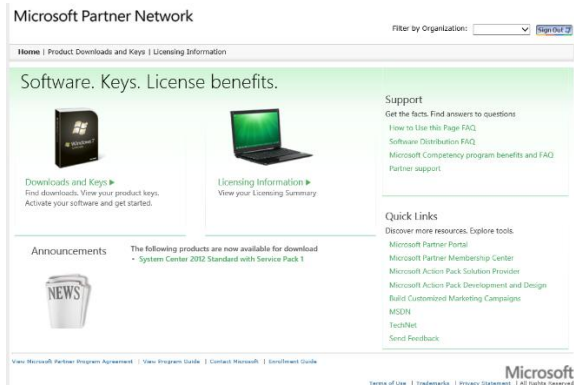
Microsoft Partner Network

Filter by Organization: Sign Out

Home | Product Downloads and Keys | Licensing Information

Software. Keys. License benefits.

Windows 7

Downloads and Keys ▶
Find downloads. View your product keys. Activate your software and get started.

Licensing Information ▶
View your Licensing Summary

Support
Get the facts. Find answers to questions
How to Use this Page FAQ
Software Distribution FAQ
Microsoft Competency program benefits and FAQ
Partner support

Announcements

The following products are now available for download
• System Center 2012 Standard with Service Pack 1

NEWS

Quick Links
Discover more resources. Explore tools.
Microsoft Partner Portal
Microsoft Partner Membership Center
Microsoft Action Pack Solution Provider
Microsoft Action Pack Development and Design
Build Customized Marketing Campaigns
MSDN
TechNet
Send Feedback

View Microsoft Partner Program Agreement | View Program Guide | Contact Microsoft | Enrollment Guide

Microsoft
Terms of Use | Trademarks | Privacy Statement | All Rights Reserved